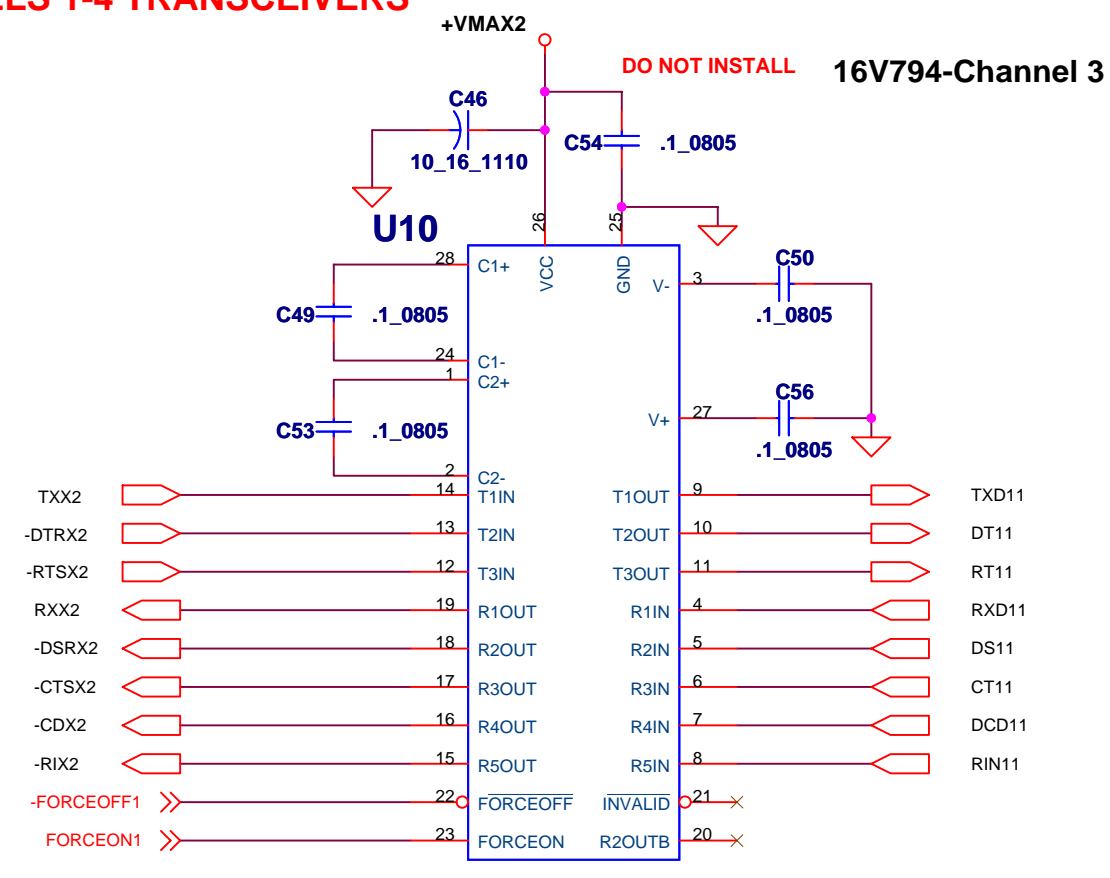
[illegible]ES 1-4 TRANSCEIVERS

+VMAX2

DO NOT INSTALL

16V794-Channel 3

C46
10_16_1110

C54 .1_0805

U10

26 VCC
25 GND

28 C1+
C49 .1_0805
24 C1-
1 C2+
C53 .1_0805
2 C2-

3 V-
C50
.1_0805
27 V+
C56
.1_0805

TXX2 14 T1IN
-DTRX2 13 T2IN
-RTSX2 12 T3IN
RXX2 19 R1OUT
-DSRX2 18 R2OUT
-CTSX2 17 R3OUT
-CDX2 16 R4OUT
-RIX2 15 R5OUT
-FORCEOFF1 22 $\overline{FORCEOFF}$
FORCEON1 23 FORCEON

T1OUT 9 TXD11
T2OUT 10 DT11
T3OUT 11 RT11
R1IN 4 RXD11
R2IN 5 DS11
R3IN 6 CT11
R4IN 7 DCD11
R5IN 8 RIN11
$\overline{INVALID}$ 21
R2OUTB 20